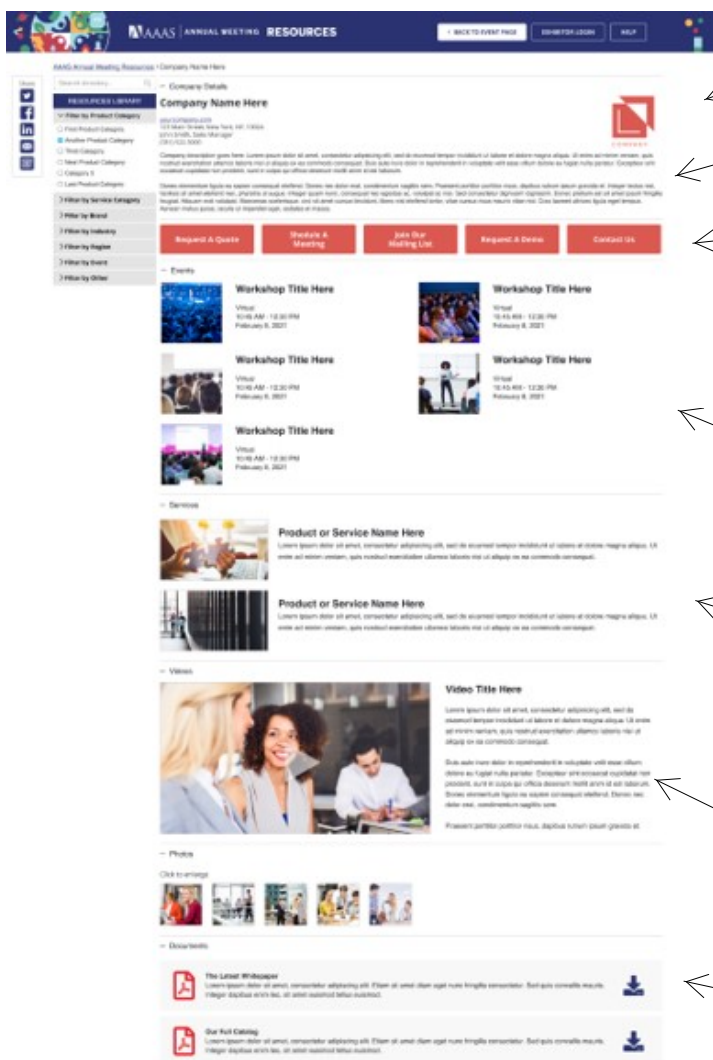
AAAS | ANNUAL MEETING RESOURCES

< BACK TO EVENT PAGE | EXHIBITOR LOGIN | HELP

Share

AAAS Annual Meeting Resources > Company Name Here

Search directory...

RESOURCES LIBRARY

Filter by Product Category

First Product Category
Another Product Category
Third Category
Next Product Category
Category 5
Last Product Category

Filter by Service Category
Filter by Brand
Filter by Industry
Filter by Region
Filter by Event
Filter by Other

— Company Details

Company Name Here

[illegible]

Company description goes here. Lorem ipsum dolor sit amet, consectetur adipiscing elit, sed do eiusmod tempor incididunt ut labore et dolore magna aliqua. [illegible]

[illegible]

COMPANY

Request A Quote | Schedule A Meeting | Join Our Mailing List | Request A Demo | Contact Us

— Events

Workshop Title Here
Virtual
10:45 AM - 12:30 PM
February 8, 2021

Workshop Title Here
Virtual
10:45 AM - 12:30 PM
February 8, 2021

Workshop Title Here
Virtual
10:45 AM - 12:30 PM
February 8, 2021

Workshop Title Here
Virtual
10:45 AM - 12:30 PM
February 8, 2021

Workshop Title Here
Virtual
10:45 AM - 12:30 PM
February 8, 2021

— Services

Product or Service Name Here
Lorem ipsum dolor sit amet, consectetur adipiscing elit, sed do eiusmod tempor incididunt ut labore et dolore magna aliqua. Ut enim ad minim veniam, quis nostrud exercitation ullamco laboris nisi ut aliquip ex ea commodo consequat.

Product or Service Name Here
Lorem ipsum dolor sit amet, consectetur adipiscing elit, sed do eiusmod tempor incididunt ut labore et dolore magna aliqua. Ut enim ad minim veniam, quis nostrud exercitation ullamco laboris nisi ut aliquip ex ea commodo consequat.

— Videos

Video Title Here
Lorem ipsum dolor sit amet, consectetur adipiscing elit, sed do eiusmod tempor incididunt ut labore et dolore magna aliqua. Ut enim ad minim veniam, quis nostrud exercitation ullamco laboris nisi ut aliquip ex ea commodo consequat.

Duis aute irure dolor in reprehenderit in voluptate velit esse cillum dolore eu fugiat nulla pariatur. Excepteur sint occaecat cupidatat non proident, sunt in culpa qui officia deserunt mollit anim id est laborum. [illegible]

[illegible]

— Photos

Click to enlarge

— Documents

The Latest Whitepaper
Lorem ipsum dolor sit amet, consectetur adipiscing elit. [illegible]

Our Full Catalog
Lorem ipsum dolor sit amet, consectetur adipiscing elit. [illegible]